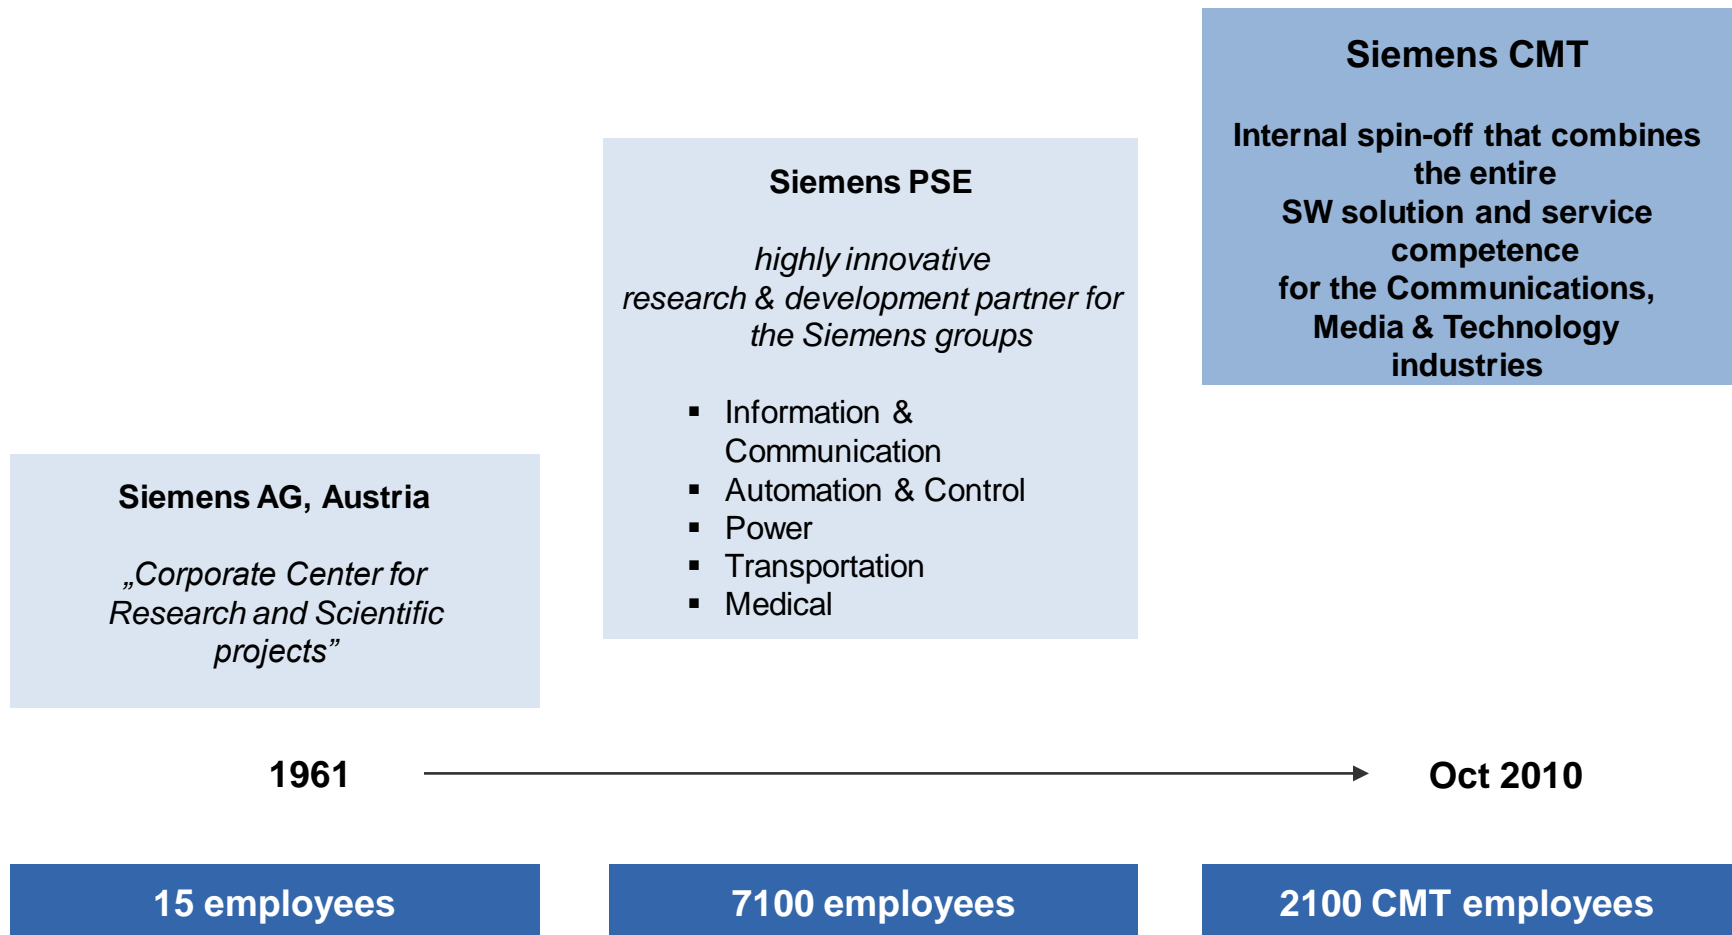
Siemens CMT

Internal spin-off that combines the entire SW solution and service competence for the Communications, Media & Technology industries

Siemens PSE

highly innovative research & development partner for the Siemens groups

- Information & Communication
- Automation & Control
- Power
- Transportation
- Medical

Siemens AG, Austria

„Corporate Center for Research and Scientific projects"

1961

Oct 2010

15 employees

7100 employees

2100 CMT employees